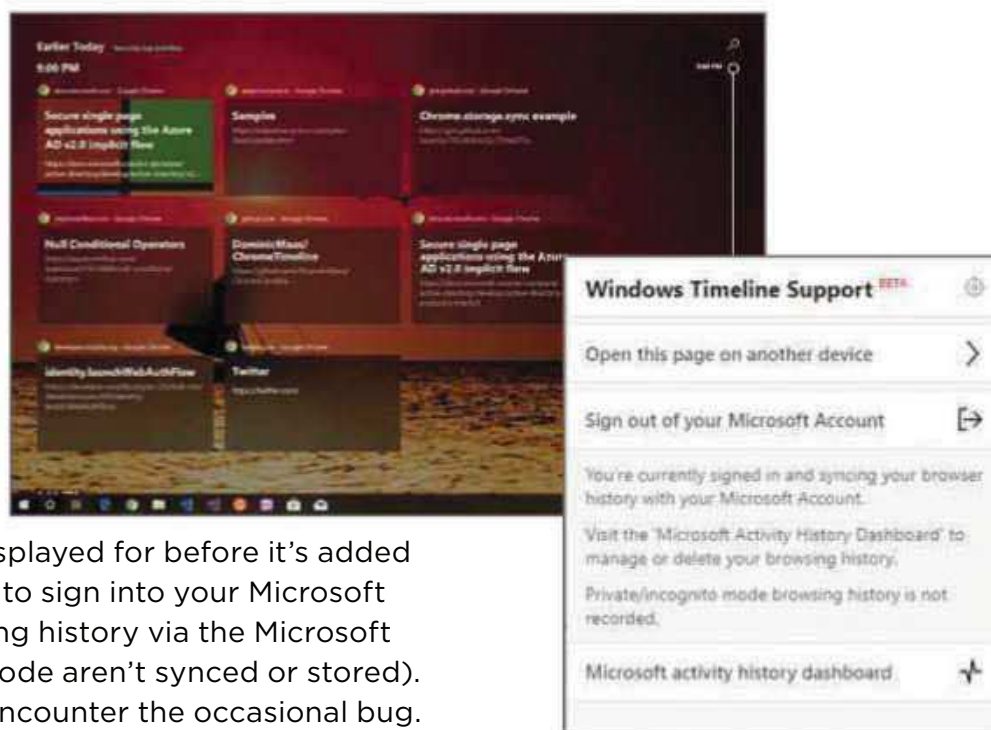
Earlier Today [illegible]

9:00 PM

Secure single page applications using the Azure AD v2.0 implicit flow

Samples

Chrome.storage.sync example

Null Conditional Operators

DominicMaas/ ChromeTimeline

Secure single page applications using the Azure AD v2.0 implicit flow

identity.launchWebAuthFlow

Twitter

https://twitter.com/

Windows Timeline Support BETA

Open this page on another device

Sign out of your Microsoft Account

You're currently signed in and syncing your browser history with your Microsoft Account.

Visit the 'Microsoft Activity History Dashboard' to manage or delete your browsing history.

Private/incognito mode browsing history is not recorded.

Microsoft activity history dashboard

splayed for before it's added to sign into your Microsoft ng history via the Microsoft ode aren't synced or stored). ncounter the occasional bug.